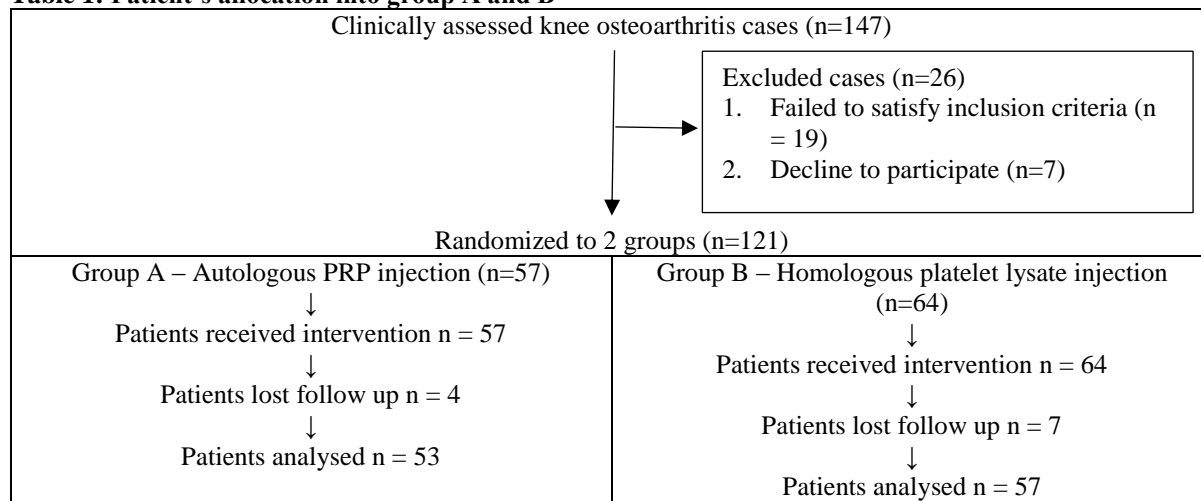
Table 1: Patient's allocation into group A and B

Clinically assessed knee osteoarthritis cases (n=147)

Excluded cases (n=26)
1. Failed to satisfy inclusion criteria (n = 19)
2. Decline to participate (n=7)

Randomized to 2 groups (n=121)

Group A – Autologous PRP injection (n=57)
↓
Patients received intervention n = 57
↓
Patients lost follow up n = 4
↓
Patients analysed n = 53

Group B – Homologous platelet lysate injection (n=64)
↓
Patients received intervention n = 64
↓
Patients lost follow up n = 7
↓
Patients analysed n = 57